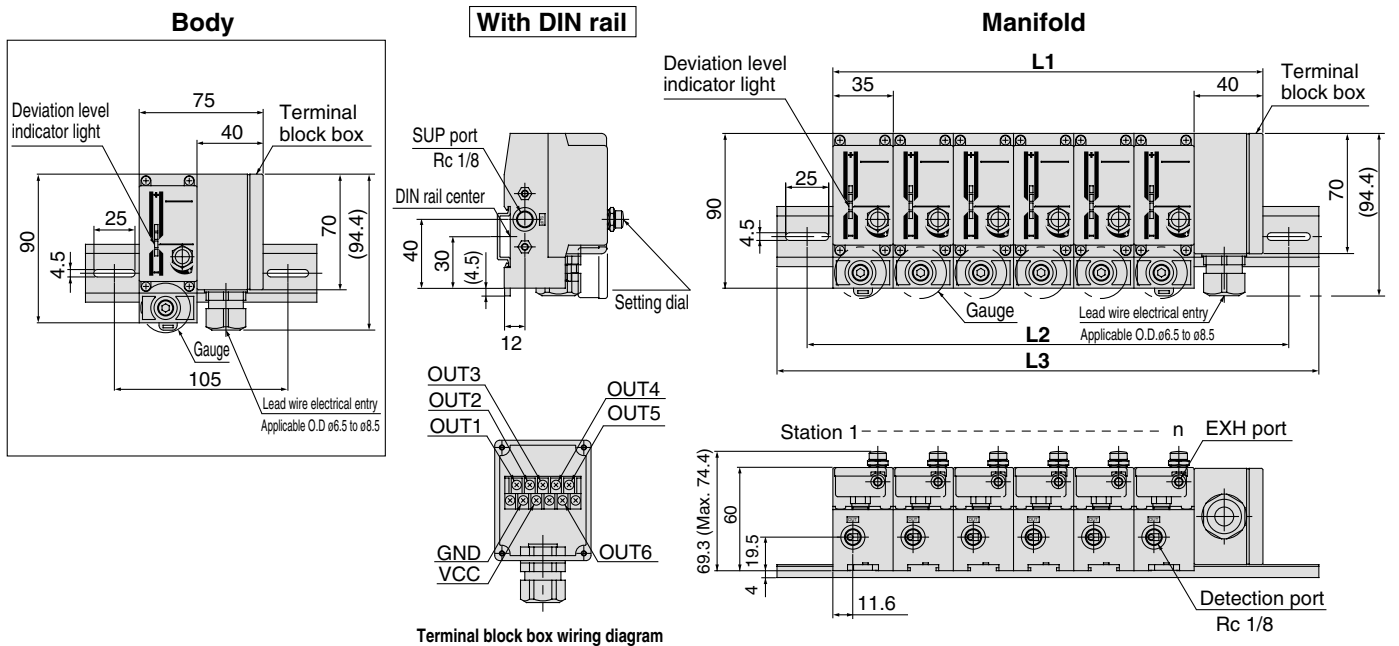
Body

Deviation level indicator light
75
40
Terminal block box
90
25
4.5
70
(94.4)
Gauge
105
Lead wire electrical entry
Applicable O.D ø6.5 to ø8.5

With DIN rail

SUP port
Rc 1/8
DIN rail center
40
30
(4.5)
12
Setting dial

OUT3
OUT2
OUT1
OUT4
OUT5
GND
VCC
OUT6
Terminal block box wiring diagram

Manifold

Deviation level indicator light
L1
35
40
Terminal block box
25
90
4.5
70
(94.4)
Gauge
Lead wire electrical entry
Applicable O.D.ø6.5 to ø8.5
L2
L3

Station 1
n
EXH port
69.3 (Max. 74.4)
60
19.5
4
11.6
Detection port
Rc 1/8